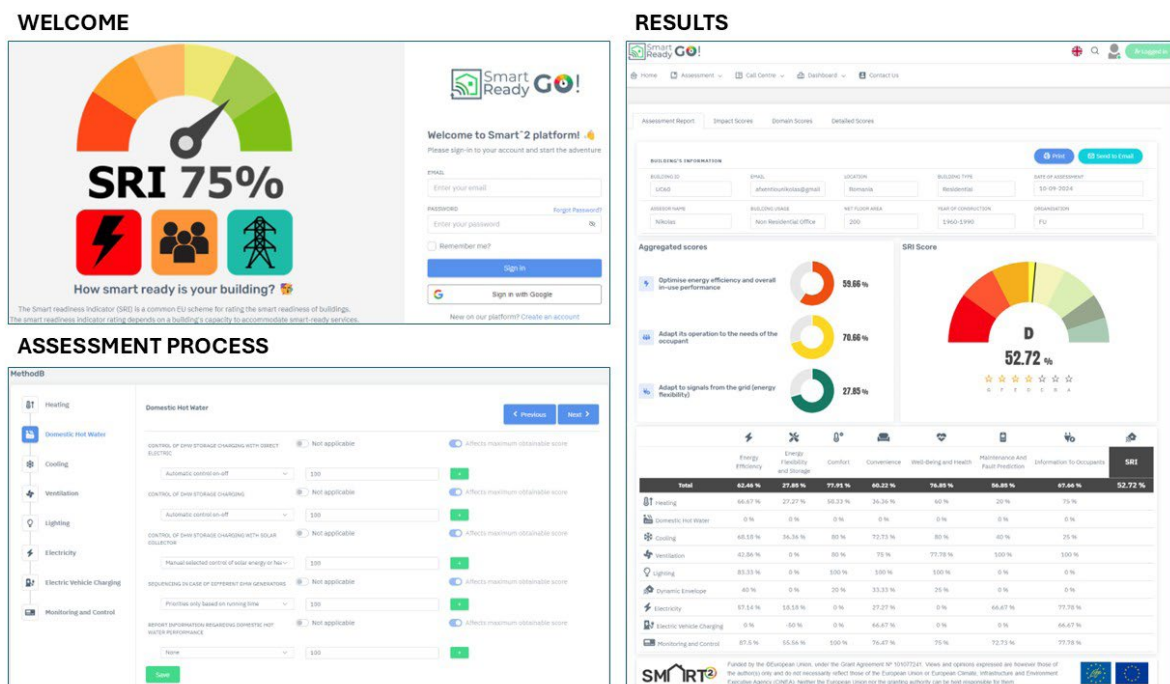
WELCOME

SRI 75%

How smart ready is your building?

The Smart readiness Indicator (SRI) is a common EU scheme for rating the smart readiness of buildings.
The smart readiness indicator rating depends on a building's capacity to accommodate smart-ready services.

Smart Ready GO!

Welcome to Smart^2 platform! 👋
Please sign-in to your account and start the adventure

EMAIL
Enter your email

PASSWORD
Forgot Password?
Enter your password

Remember me?

Sign in

Sign in with Google

New on our platform? Create an account

ASSESSMENT PROCESS

MethodB

Heating
Domestic Hot Water
Cooling
Ventilation
Lighting
Electricity
Electric Vehicle Charging
Monitoring and Control

Domestic Hot Water

‹ Previous
Next ›

CONTROL OF DHW STORAGE CHARGING WITH DIRECT ELECTRIC
Not applicable
Affects maximum obtainable score
Automatic control on-off
100

CONTROL OF DHW STORAGE CHARGING
Not applicable
Affects maximum obtainable score
Automatic control on-off
100

CONTROL OF DHW STORAGE CHARGING WITH SOLAR COLLECTOR
Not applicable
Affects maximum obtainable score
Manual selected control of solar energy in hea
100

SEQUENCING IN CASE OF DIFFERENT DHW GENERATORS
Not applicable
Affects maximum obtainable score
Priorities only based on running time
100

REPORT INFORMATION REGARDING DOMESTIC HOT WATER PERFORMANCE
Not applicable
Affects maximum obtainable score
None
100

Save

RESULTS

Smart Ready GO!
Is Logged in

Home
Assessment
Call Centre
Dashboard
Contact Us

Assessment Report
Impact Scores
Domain Scores
Detailed Scores

BUILDING'S INFORMATION
Print
Send to Email

| BUILDING ID | EMAIL | LOCATION | BUILDING TYPE | DATE OF ASSESSMENT |
|---|---|---|---|---|
| UCAD | afsennounikolas@gmail | Romania | Residential | 10-09-2024 |
| ASSESSOR NAME | BUILDING USAGE | NET FLOOR AREA | YEAR OF CONSTRUCTION | ORGANIZATION |
| Nikolas | Non Residential Office | 200 | 1960-1990 | FU |

Aggregated scores

Optimise energy efficiency and overall in-use performance 59.66 %

Adapt its operation to the needs of the occupant 70.66 %

Adapt to signals from the grid (energy flexibility) 27.85 %

SRI Score

D

52.72 %

G F E D C B A

| | Energy Efficiency | Energy Flexibility and Storage | Comfort | Convenience | Well-Being and Health | Maintenance And Fault Prediction | Information to Occupants | SRI |
|---|---|---|---|---|---|---|---|---|
| Total | 62.46 % | 27.85 % | 77.91 % | 60.22 % | 76.85 % | 56.85 % | 67.66 % | 52.72 % |
| Heating | 66.67 % | 27.27 % | 58.33 % | 36.36 % | 60 % | 20 % | 75 % | |
| Domestic Hot Water | 0 % | 0 % | 0 % | 0 % | 0 % | 0 % | 0 % | |
| Cooling | 68.58 % | 36.36 % | 80 % | 72.73 % | 80 % | 40 % | 25 % | |
| Ventilation | 42.86 % | 0 % | 80 % | 75 % | 77.78 % | 100 % | 100 % | |
| Lighting | 83.33 % | 0 % | 100 % | 100 % | 100 % | 0 % | 0 % | |
| Dynamic Envelope | 40 % | 0 % | 20 % | 33.33 % | 25 % | 0 % | 0 % | |
| Electricity | 67.14 % | 58.18 % | 0 % | 27.27 % | 0 % | 66.67 % | 77.78 % | |
| Electric Vehicle Charging | 0 % | 50 % | 0 % | 66.67 % | 0 % | 0 % | 66.67 % | |
| Monitoring and Control | 87.5 % | 55.56 % | 100 % | 76.47 % | 75 % | 72.73 % | 77.78 % | |

SMART2
Funded by the European Union, under the Grant Agreement Nº 101077241. Views and opinions expressed are however those of the author(s) only and do not necessarily reflect those of the European Union or European Climate, Infrastructure and Environment Executive Agency (CINEA). Neither the European Union nor the granting authority can be held responsible for them.